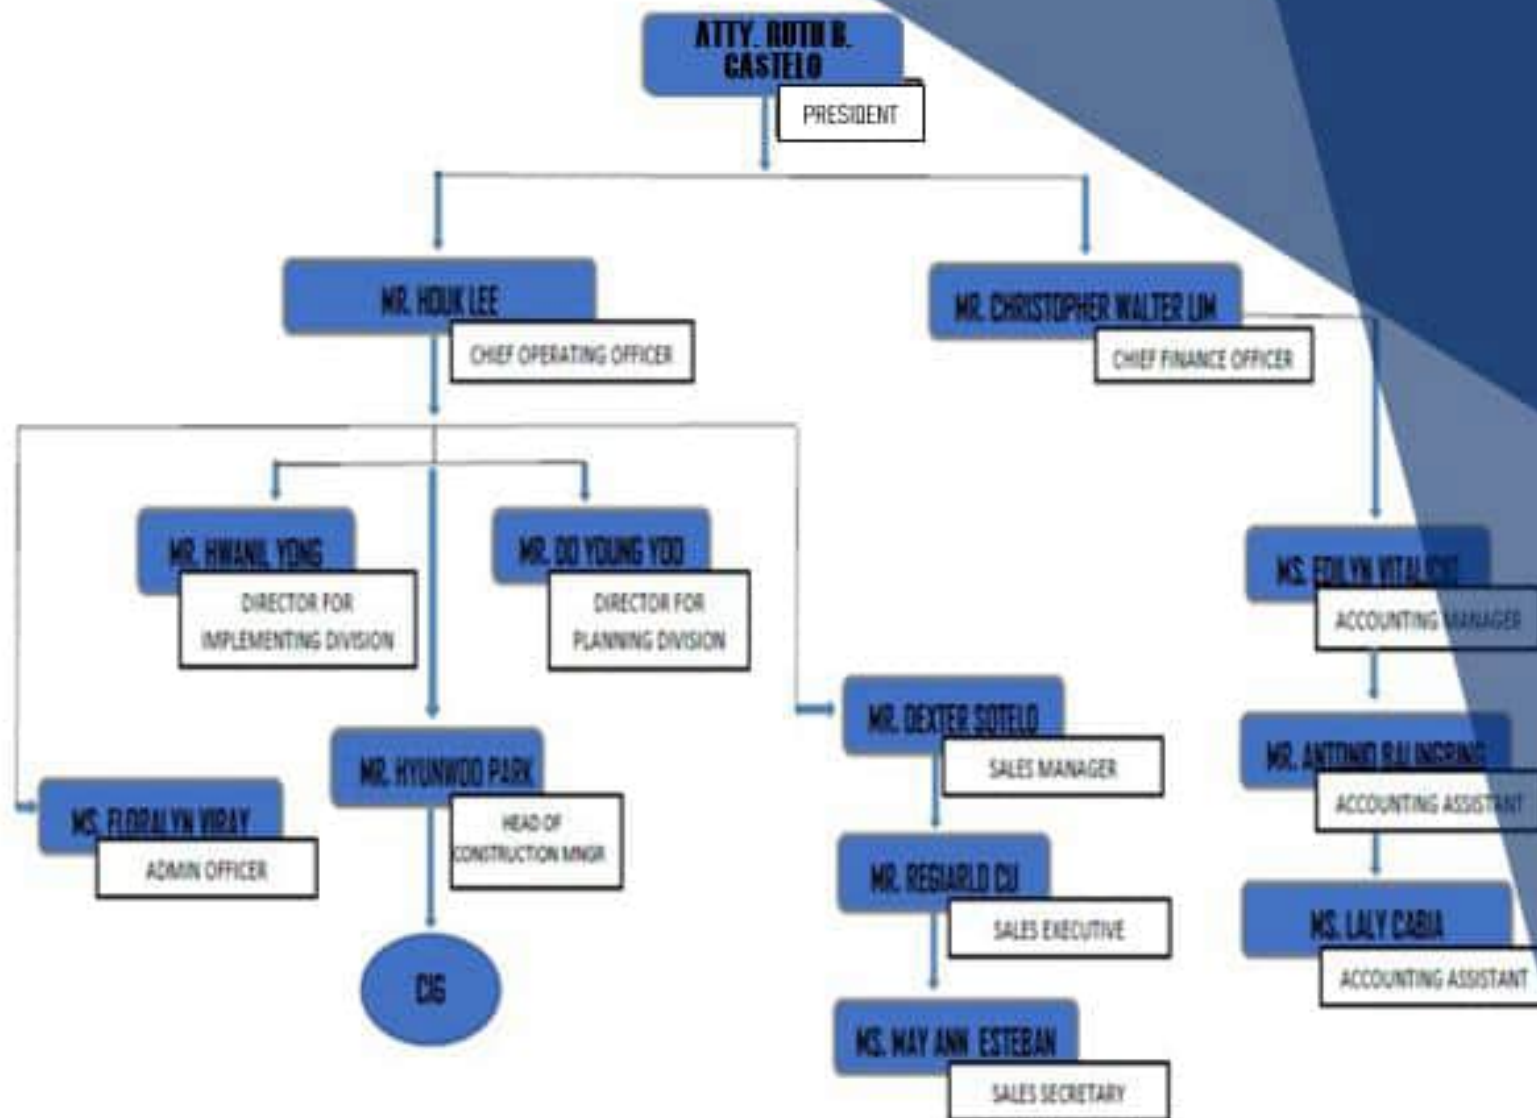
ATTY. RUTH B. CASTELO

PRESIDENT

MR. HOUK LEE

CHIEF OPERATING OFFICER

MR. CHRISTOPHER WALTER LIM

CHIEF FINANCE OFFICER

MR. HWANIL YONG

DIRECTOR FOR IMPLEMENTING DIVISION

MR. DO YOUNG YOO

DIRECTOR FOR PLANNING DIVISION

MS. EDILYN VITALI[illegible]

ACCOUNTING MANAGER

MR. DEXTER SOTELO

SALES MANAGER

MR. ANTONIO BAI INGRINO

ACCOUNTING ASSISTANT

MR. HYUNWOO PARK

HEAD OF CONSTRUCTION MNGR

MS. FLORALYN VIRAY

ADMIN OFFICER

MR. REGIARLD CU

SALES EXECUTIVE

MS. LALY CABIA

ACCOUNTING ASSISTANT

CIG

MS. MAY ANN ESTEBAN

SALES SECRETARY